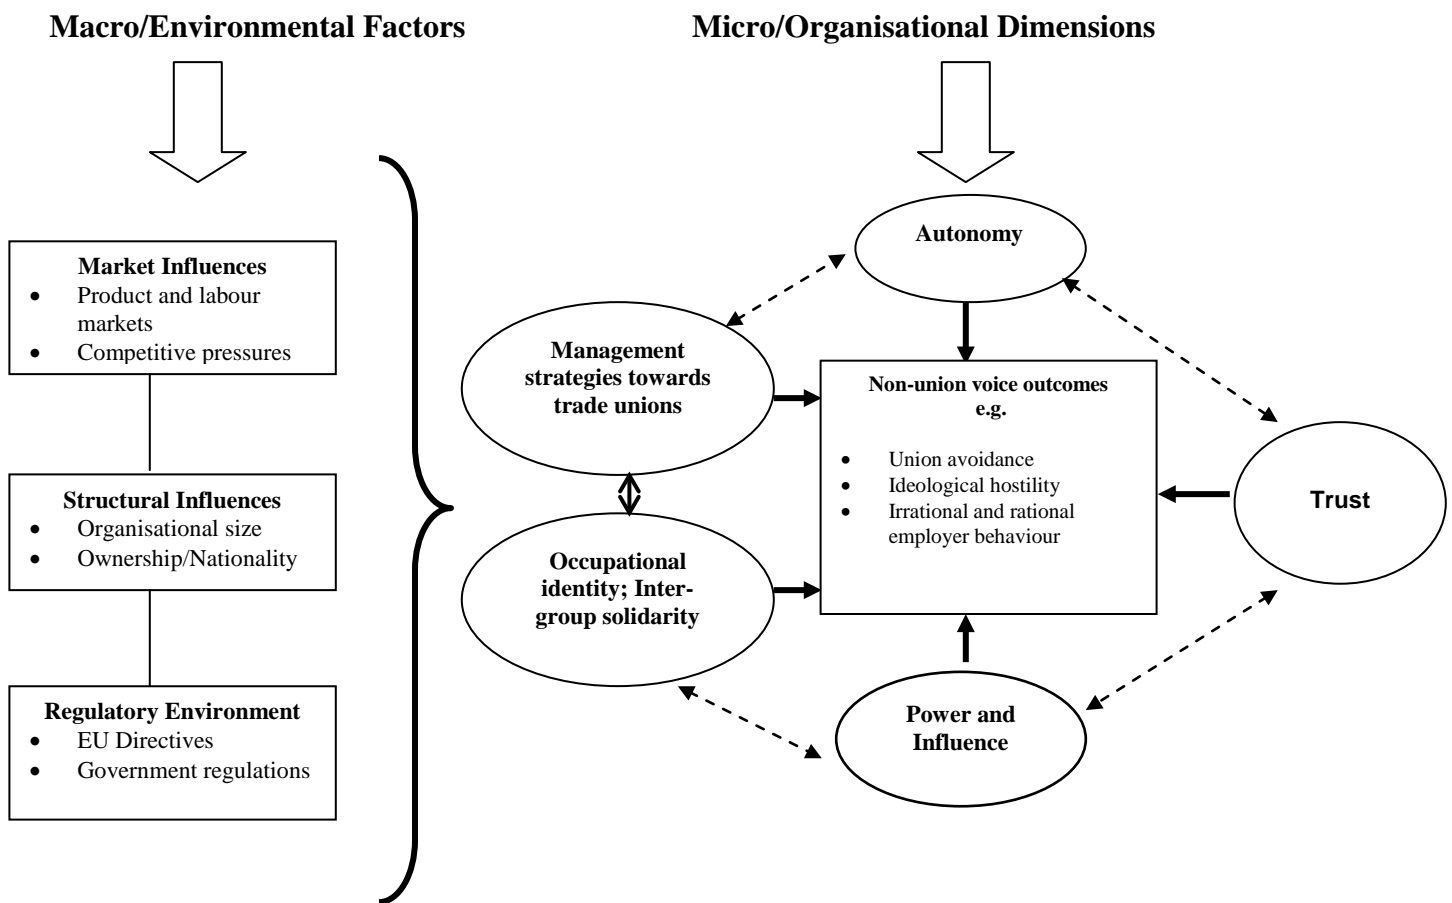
Macro/Environmental Factors

Micro/Organisational Dimensions

Market Influences
- Product and labour markets
- Competitive pressures

Structural Influences
- Organisational size
- Ownership/Nationality

Regulatory Environment
- EU Directives
- Government regulations

Autonomy

Management strategies towards trade unions

Non-union voice outcomes e.g.
- Union avoidance
- Ideological hostility
- Irrational and rational employer behaviour

Trust

Occupational identity; Intergroup solidarity

Power and Influence